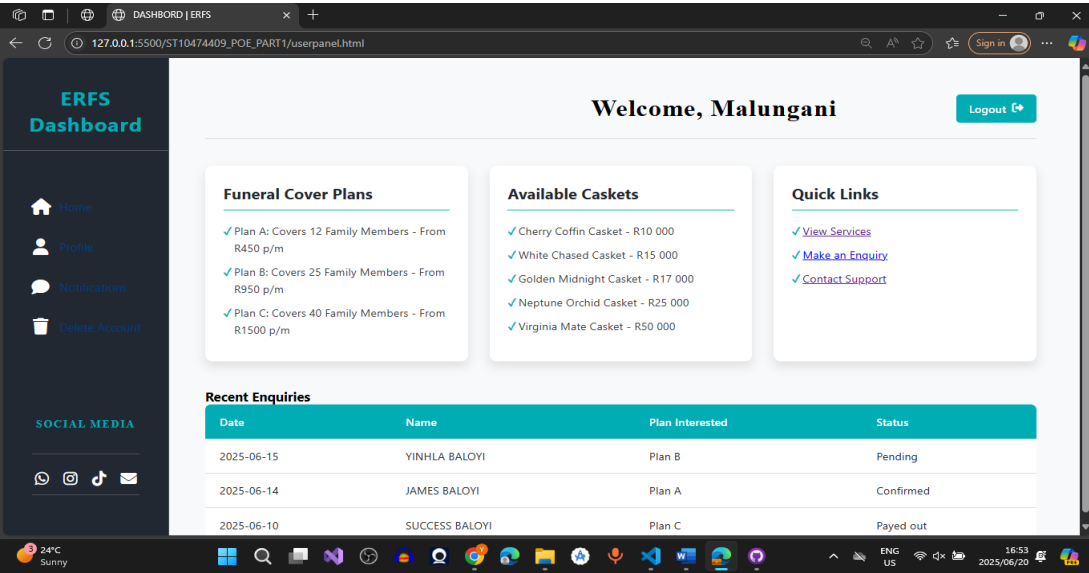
DASHBORD | ERFS

127.0.0.1:5500/ST10474409_POE_PART1/userpanel.html

Sign in

ERFS Dashboard

Home

Profile

Notifications

Delete Account

SOCIAL MEDIA

Welcome, Malungani

Logout

Funeral Cover Plans

✓ Plan A: Covers 12 Family Members - From R450 p/m

✓ Plan B: Covers 25 Family Members - From R950 p/m

✓ Plan C: Covers 40 Family Members - From R1500 p/m

Available Caskets

✓ Cherry Coffin Casket - R10 000

✓ White Chased Casket - R15 000

✓ Golden Midnight Casket - R17 000

✓ Neptune Orchid Casket - R25 000

✓ Virginia Mate Casket - R50 000

Quick Links

✓ View Services

✓ Make an Enquiry

✓ Contact Support

Recent Enquiries

| Date | Name | Plan Interested | Status |
|---|---|---|---|
| 2025-06-15 | YINHLA BALOYI | Plan B | Pending |
| 2025-06-14 | JAMES BALOYI | Plan A | Confirmed |
| 2025-06-10 | SUCCESS BALOYI | Plan C | Payed out |

24°C
Sunny

ENG
US

16:53
2025/06/20